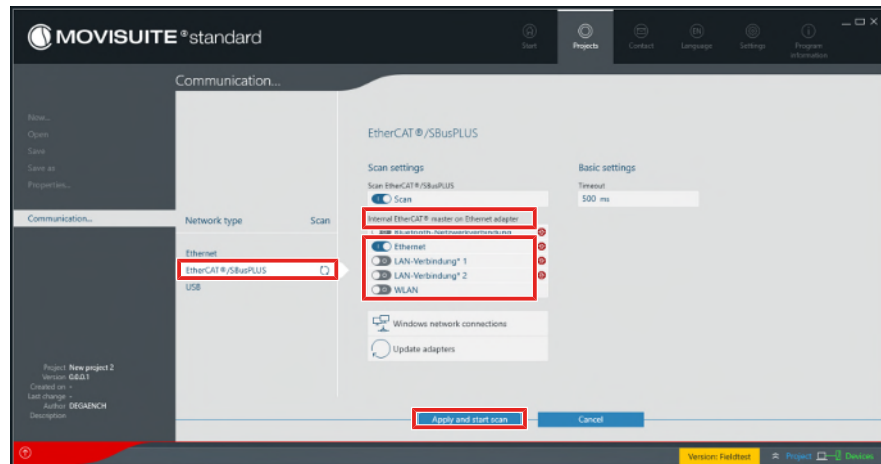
MOVISUITE® standard

Start Projects Contact Language Settings Program information

Communication...

New...
Open
Save
Save as
Properties...

Communication...

Project New project 2
Version 0.0.0.1
Created on -
Last change -
Author DEGAENCH
Description

Network type Scan

Ethernet
EtherCAT®/SBusPLUS
USB

EtherCAT®/SBusPLUS

Scan settings
Scan EtherCAT®/SBusPLUS
Scan
Internal EtherCAT® master on Ethernet adapter
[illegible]
Ethernet
LAN-Verbindung* 1
LAN-Verbindung* 2
WLAN

Basic settings
Timeout
500 ms

Windows network connections
Update adapters

Apply and start scan
Cancel

Version: Fieldtest
Project Devices